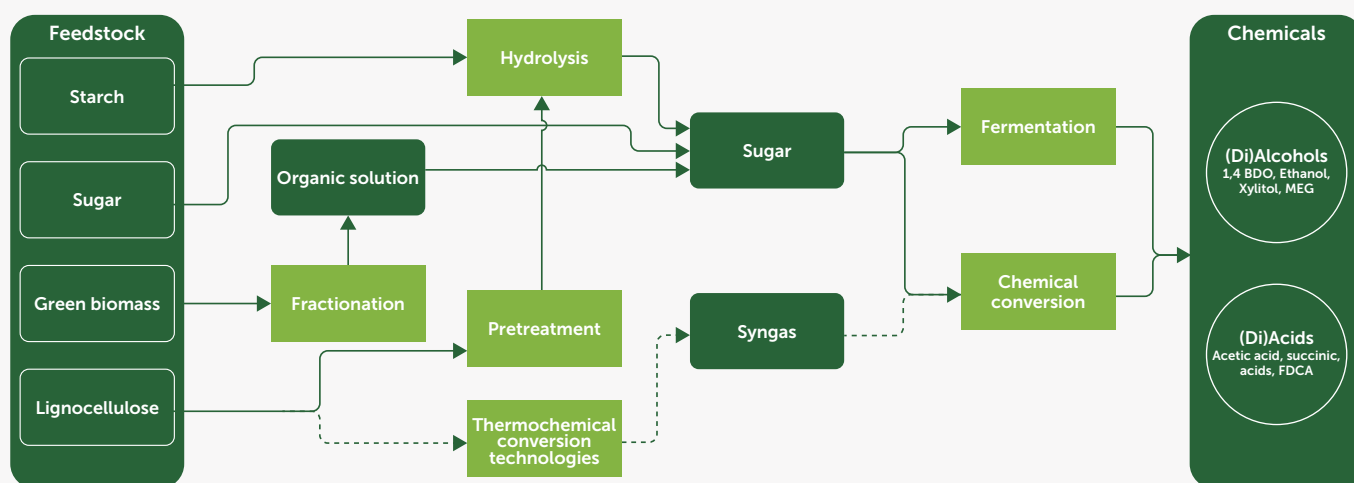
Feedstock

Starch

Sugar

Green biomass

Lignocellulose

Hydrolysis

Organic solution

Fractionation

Pretreatment

Thermochemical conversion technologies

Sugar

Syngas

Fermentation

Chemical conversion

Chemicals

(Di)Alcohols
1,4 BDO, Ethanol, Xylitol, MEG

(Di)Acids
Acetic acid, succinic, acids, FDCA